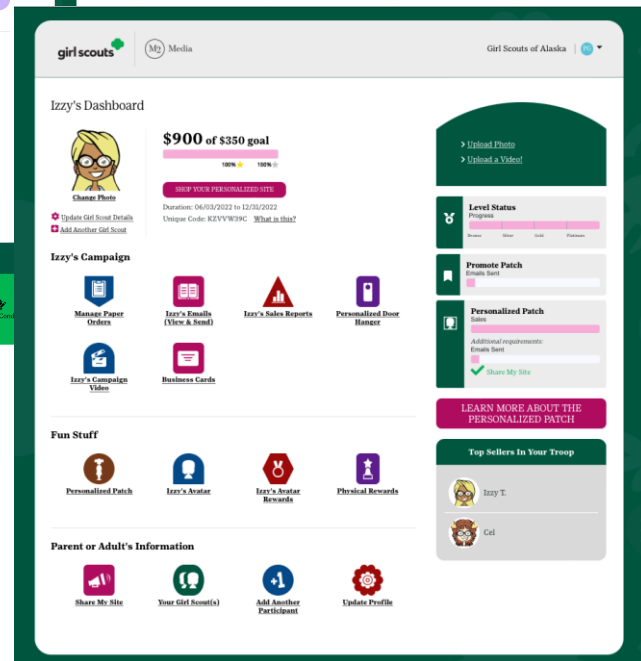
girl scouts | M2 Media
Girl Scouts of Alaska

Izzy's Dashboard

Change Photo

Update Girl Scout Details
Add Another Girl Scout

$900 of $350 goal
100% 100%

SHOP YOUR PERSONALIZED SITE

Duration: 06/03/2022 to 12/31/2022
Unique Code: KZVVW39C What is this?

Upload Photo
Upload a Video!

Level Status
Progress
Bronze Silver Gold Platinum

Promote Patch
Emails Sent

Personalized Patch
Sales
Additional requirements:
Emails Sent
Share My Site

LEARN MORE ABOUT THE PERSONALIZED PATCH

Top Sellers In Your Troop
Izzy T.
Cel

Izzy's Campaign

Manage Paper Orders
Izzy's Emails (View & Send)
Izzy's Sales Reports
Personalized Door Hanger
Izzy's Campaign Video
Business Cards

Fun Stuff

Personalized Patch
Izzy's Avatar
Izzy's Avatar Rewards
Physical Rewards

Parent or Adult's Information

Share My Site
Your Girl Scout(s)
Add Another Participant
Update Profile